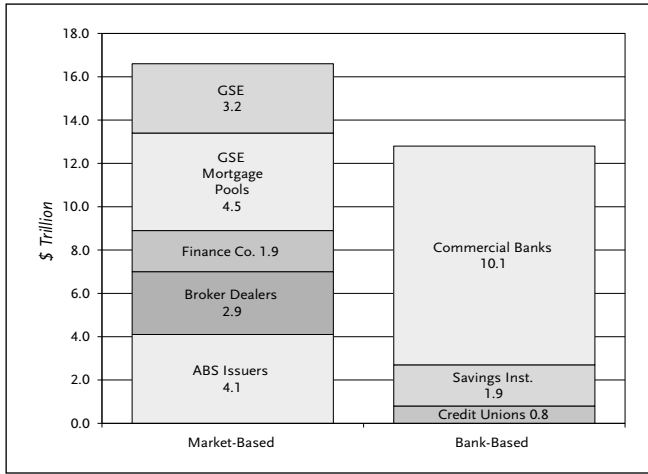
18.0
16.0
14.0
12.0
10.0
8.0
6.0
4.0
2.0
0.0

$ Trillion

GSE
3.2

GSE
Mortgage
Pools
4.5

Finance Co. 1.9

Broker Dealers
2.9

ABS Issuers
4.1

Commercial Banks
10.1

Savings Inst.
1.9

Credit Unions 0.8

Market-Based

Bank-Based